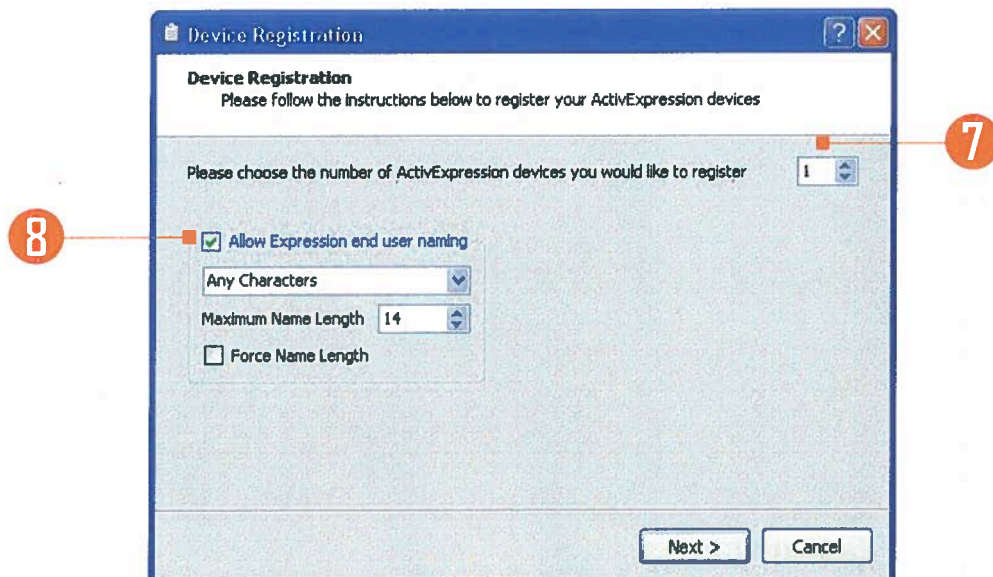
Device Registration

Device Registration
Please follow the instructions below to register your ActivExpression devices

7

Please choose the number of ActivExpression devices you would like to register 1

8

Allow Expression end user naming

Any Characters

Maximum Name Length 14

Force Name Length

Next >
Cancel